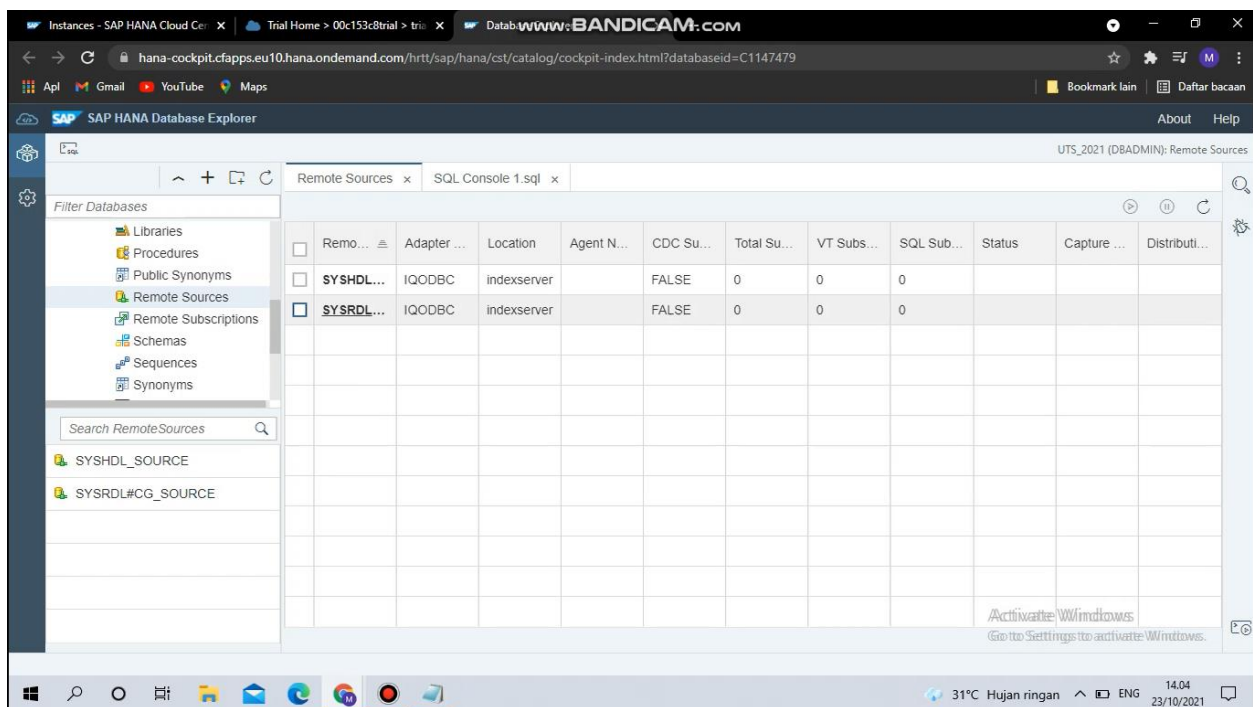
Instances - SAP HANA Cloud Cen ×
Trial Home > 00c153c8trial > tria ×
Datab www.BANDICAM.com

hana-cockpit.cfapps.eu10.hana.ondemand.com/hrtt/sap/hana/cst/catalog/cockpit-index.html?databaseid=C1147479

Apl Gmail YouTube Maps
Bookmark lain
Daftar bacaan

SAP HANA Database Explorer
About Help

UTS_2021 (DBADMIN): Remote Sources

Filter Databases
Libraries
Procedures
Public Synonyms
Remote Sources
Remote Subscriptions
Schemas
Sequences
Synonyms

Search RemoteSources
SYSHDL_SOURCE
SYSRDL#CG_SOURCE

Remote Sources ×
SQL Console 1.sql ×

| | Remo... | Adapter ... | Location | Agent N... | CDC Su... | Total Su... | VT Subs... | SQL Sub... | Status | Capture ... | Distributi... |
|---|---|---|---|---|---|---|---|---|---|---|---|
| | SYSHDL... | IQODBC | indexserver | | FALSE | 0 | 0 | 0 | | | |
| | SYSRDL... | IQODBC | indexserver | | FALSE | 0 | 0 | 0 | | | |

Activate Windows
Go to Settings to activate Windows.

31°C Hujan ringan ENG 14.04 23/10/2021